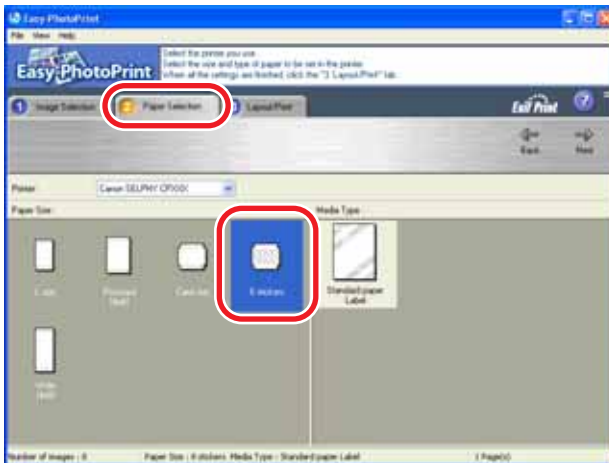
Easy-PhotoPrint

File View Help

Easy-PhotoPrint

Select the printer you use.
Select the size and type of paper to be set in the printer.
When all the settings are finished, click the "3. Layout/Print" tab.

1 Image Selection

2 Paper Selection

3 Layout/Print

Exif Print

Back

Next

Printer

Canon SELPHY CP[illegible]

Paper Size

L size

Postcard (Hall)

Card size

8 stickers

Wide (Hall)

Media Type

Standard paper Label

Number of images : 0

Paper Size : 8 stickers Media Type : Standard paper Label

1 Page(s)